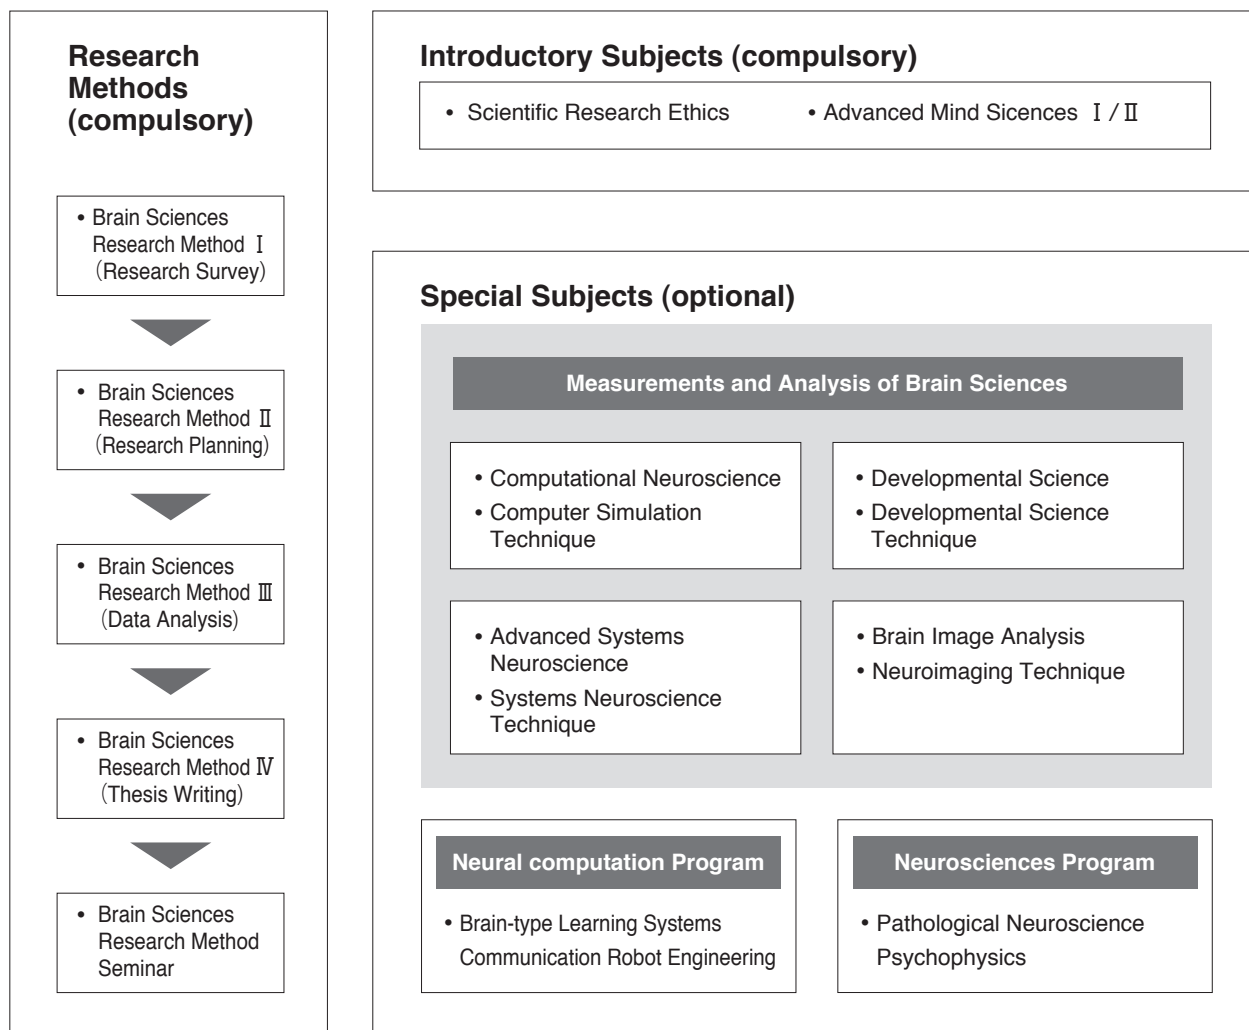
Research Methods (compulsory)

• Brain Sciences Research Method Ⅰ (Research Survey)

• Brain Sciences Research Method Ⅱ (Research Planning)

• Brain Sciences Research Method Ⅲ (Data Analysis)

• Brain Sciences Research Method Ⅳ (Thesis Writing)

• Brain Sciences Research Method Seminar

Introductory Subjects (compulsory)

• Scientific Research Ethics
• Advanced Mind Sciences Ⅰ / Ⅱ

Special Subjects (optional)

Measurements and Analysis of Brain Sciences

• Computational Neuroscience
• Computer Simulation Technique

• Developmental Science
• Developmental Science Technique

• Advanced Systems Neuroscience
• Systems Neuroscience Technique

• Brain Image Analysis
• Neuroimaging Technique

Neural computation Program

• Brain-type Learning Systems Communication Robot Engineering

Neurosciences Program

• Pathological Neuroscience Psychophysics